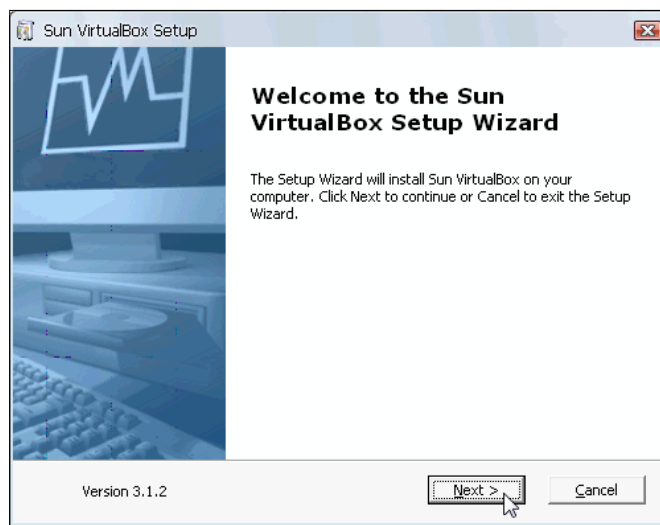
Sun VirtualBox Setup

Welcome to the Sun VirtualBox Setup Wizard

The Setup Wizard will install Sun VirtualBox on your computer. Click Next to continue or Cancel to exit the Setup Wizard.

Version 3.1.2

Next >

Cancel